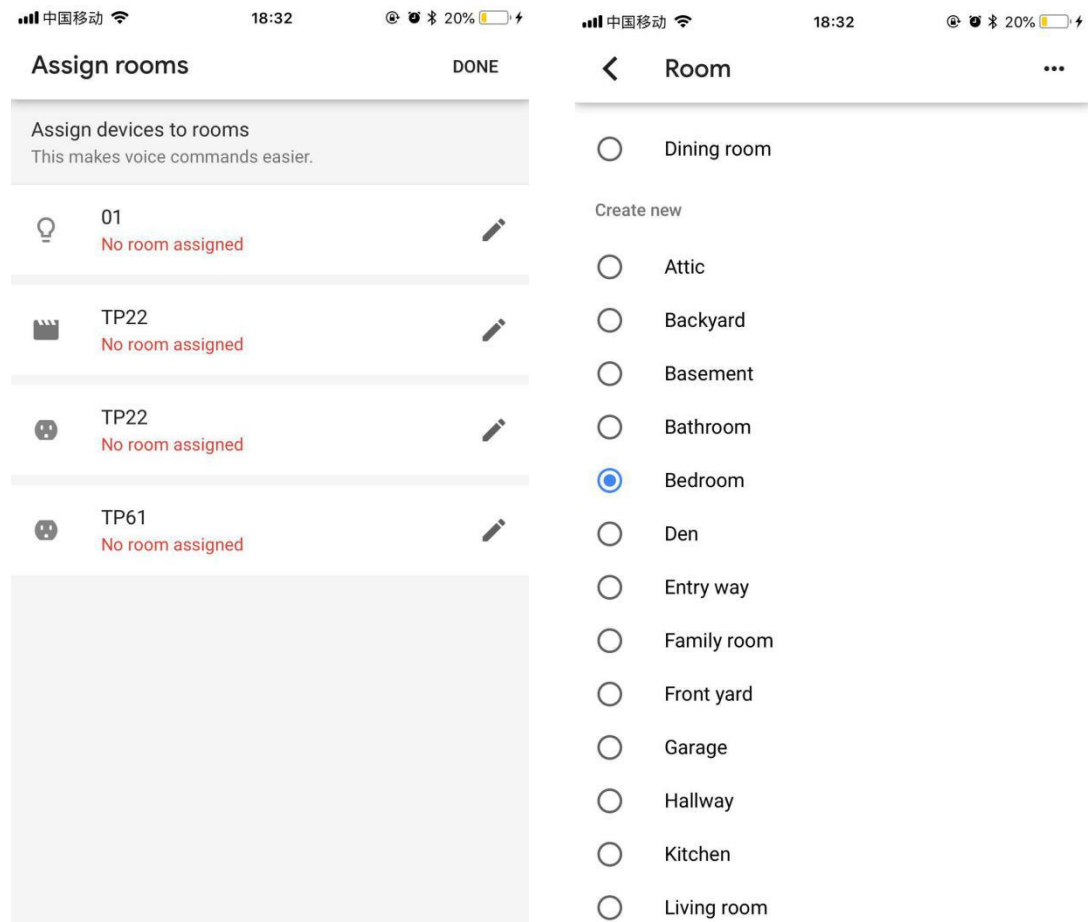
中国移动 18:32 20%

Assign rooms DONE

Assign devices to rooms
This makes voice commands easier.

01
No room assigned

TP22
No room assigned

TP22
No room assigned

TP61
No room assigned

中国移动 18:32 20%

Room

Dining room

Create new

Attic

Backyard

Basement

Bathroom

Bedroom

Den

Entry way

Family room

Front yard

Garage

Hallway

Kitchen

Living room